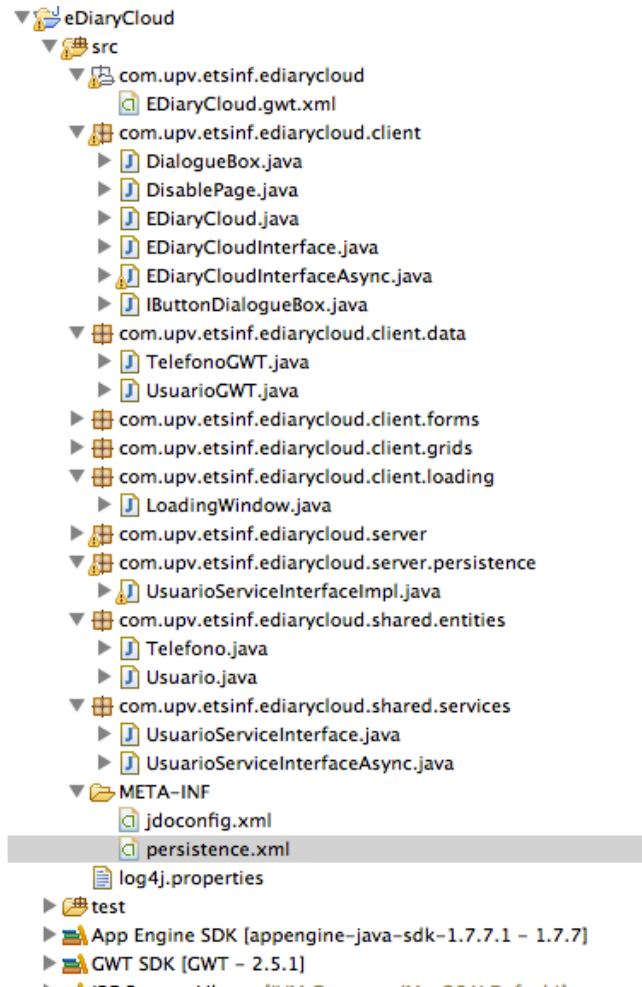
eDiaryCloud
src
com.upv.etsinf.ediarycloud
EDiaryCloud.gwt.xml
com.upv.etsinf.ediarycloud.client
DialogueBox.java
DisablePage.java
EDiaryCloud.java
EDiaryCloudInterface.java
EDiaryCloudInterfaceAsync.java
IButtonDialogueBox.java
com.upv.etsinf.ediarycloud.client.data
TelefonoGWT.java
UsuarioGWT.java
com.upv.etsinf.ediarycloud.client.forms
com.upv.etsinf.ediarycloud.client.grids
com.upv.etsinf.ediarycloud.client.loading
LoadingWindow.java
com.upv.etsinf.ediarycloud.server
com.upv.etsinf.ediarycloud.server.persistence
UsuarioServiceInterfaceImpl.java
com.upv.etsinf.ediarycloud.shared.entities
Telefono.java
Usuario.java
com.upv.etsinf.ediarycloud.shared.services
UsuarioServiceInterface.java
UsuarioServiceInterfaceAsync.java
META-INF
jdoconfig.xml
persistence.xml
log4j.properties
test
App Engine SDK [appengine-java-sdk-1.7.7.1 - 1.7.7]
GWT SDK [GWT - 2.5.1]
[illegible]